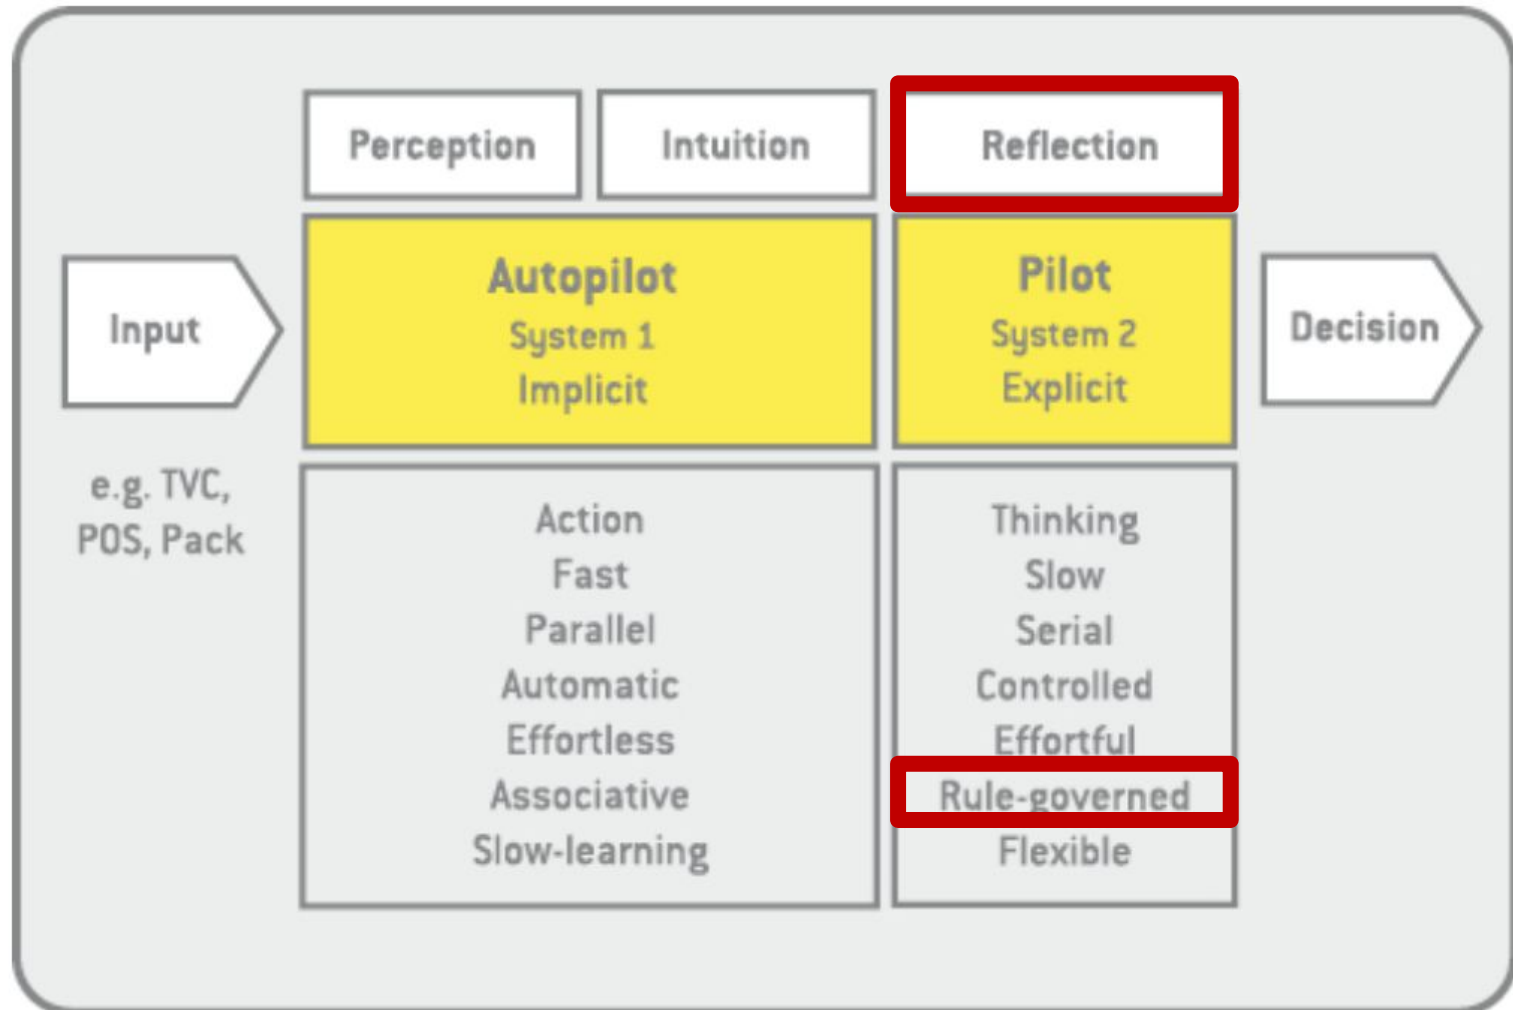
Perception

Intuition

Reflection

Input

e.g. TVC, POS, Pack

Autopilot
System 1
Implicit

Pilot
System 2
Explicit

Decision

Action
Fast
Parallel
Automatic
Effortless
Associative
Slow-learning

Thinking
Slow
Serial
Controlled
Effortful
Rule-governed
Flexible